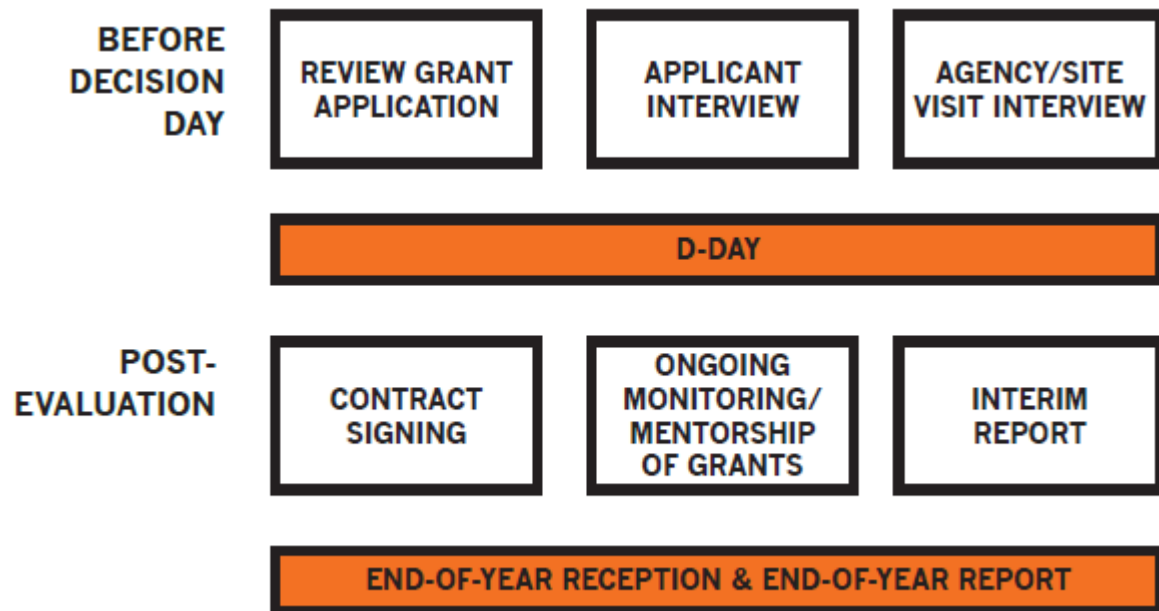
BEFORE DECISION DAY

REVIEW GRANT APPLICATION

APPLICANT INTERVIEW

AGENCY/SITE VISIT INTERVIEW

D-DAY

POST-EVALUATION

CONTRACT SIGNING

ONGOING MONITORING/ MENTORSHIP OF GRANTS

INTERIM REPORT

END-OF-YEAR RECEPTION & END-OF-YEAR REPORT